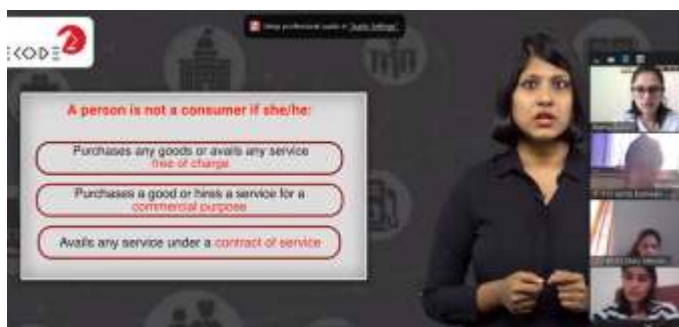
ECODE

A person is not a consumer if she/he:

Purchases any goods or avails any service free of charge

Purchases a good or hires a service for a commercial purpose

Avails any service under a contract of service

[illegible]